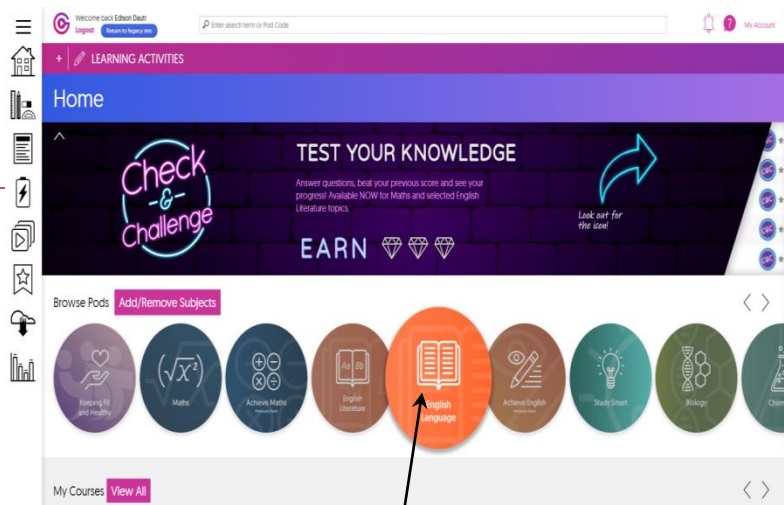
Welcome back Edson Dauti
Logout
Return to legacy site
Enter search term or Pod Code
My Account

+ LEARNING ACTIVITIES

Home

Check -&- Challenge

TEST YOUR KNOWLEDGE

Answer questions, beat your previous score and see your progress! Available NOW for Maths and selected English Literature topics.

EARN

Look out for the icon!

Browse Pods Add/Remove Subjects

Keeping Fit and Healthy

$(\sqrt{x^2})$
Maths

Achieve Maths

English Literature

English Language

Achieve English

Study Smart

Biology

Chem

My Courses View All